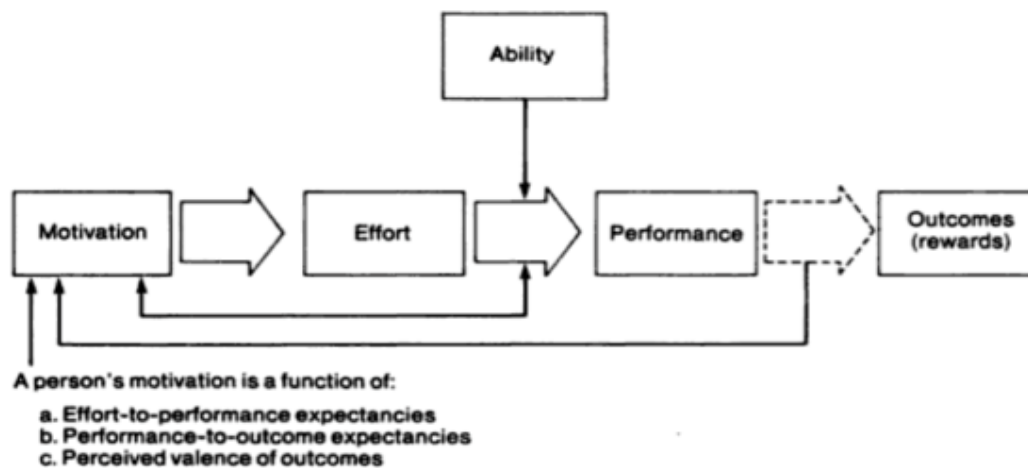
Ability

Motivation

Effort

Performance

Outcomes (rewards)

A person's motivation is a function of:

a. Effort-to-performance expectancies
b. Performance-to-outcome expectancies
c. Perceived valence of outcomes